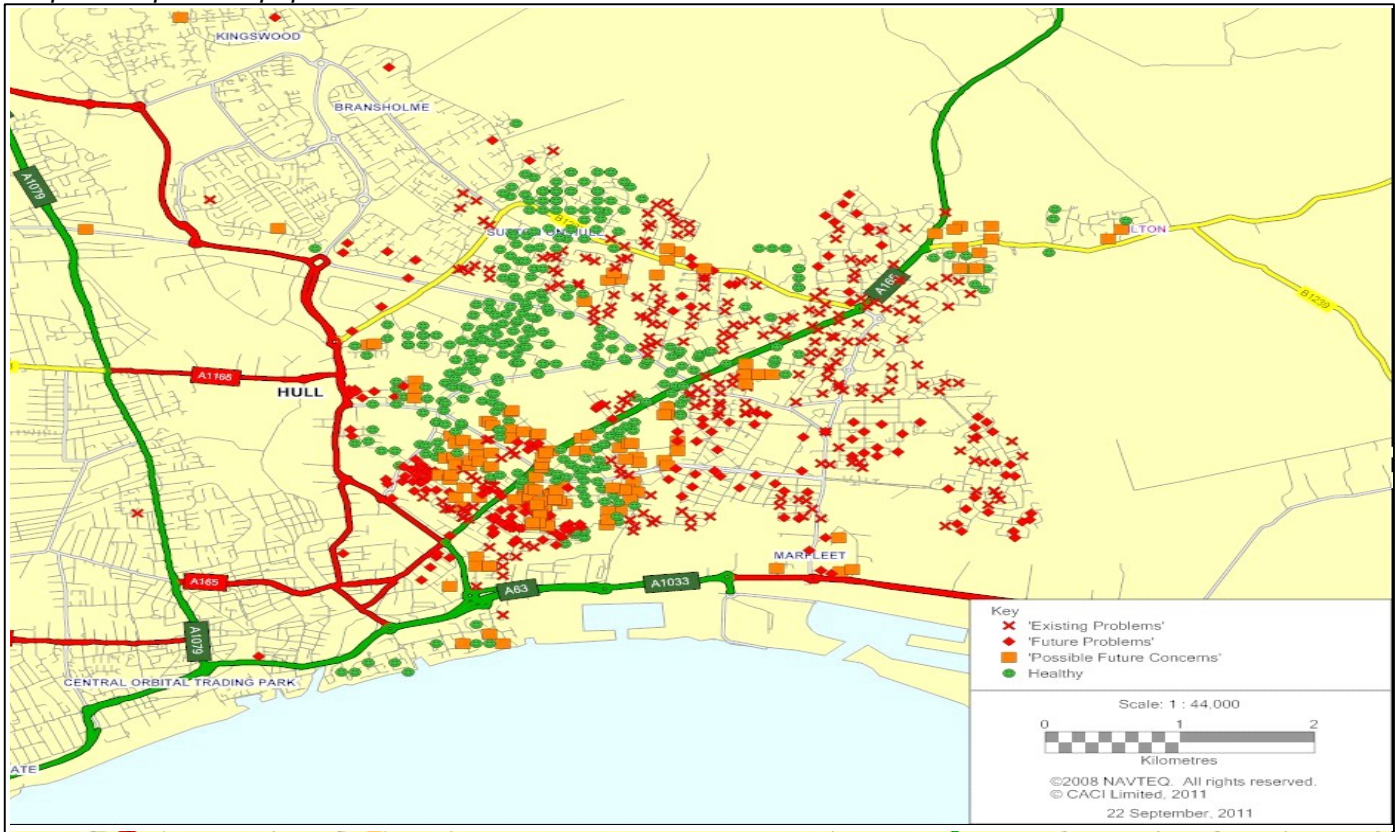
KINGSWOOD

BRANSHOLME

A1079

SUTTON ON HULL

B1

ILTON

A165

B1238

A1165

HULL

A165

A63

A1033

A1079

MARFLEET

CENTRAL ORBITAL TRADING PARK

ATE

Key
'Existing Problems'
'Future Problems'
'Possible Future Concerns'
Healthy

Scale: 1 : 44,000

0 1 2

Kilometres

©2008 NAVTEQ. All rights reserved.
© CACI Limited, 2011

22 September, 2011